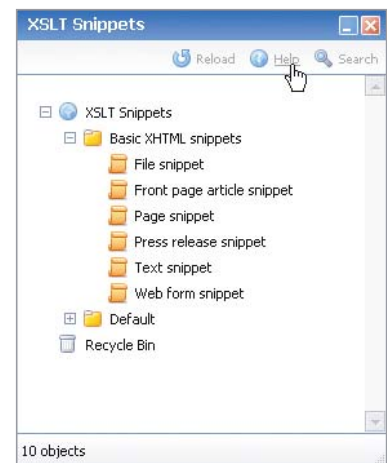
XSLT Snippets

Reload Help Search

XSLT Snippets
Basic XHTML snippets
File snippet
Front page article snippet
Page snippet
Press release snippet
Text snippet
Web form snippet
Default
Recycle Bin

10 objects